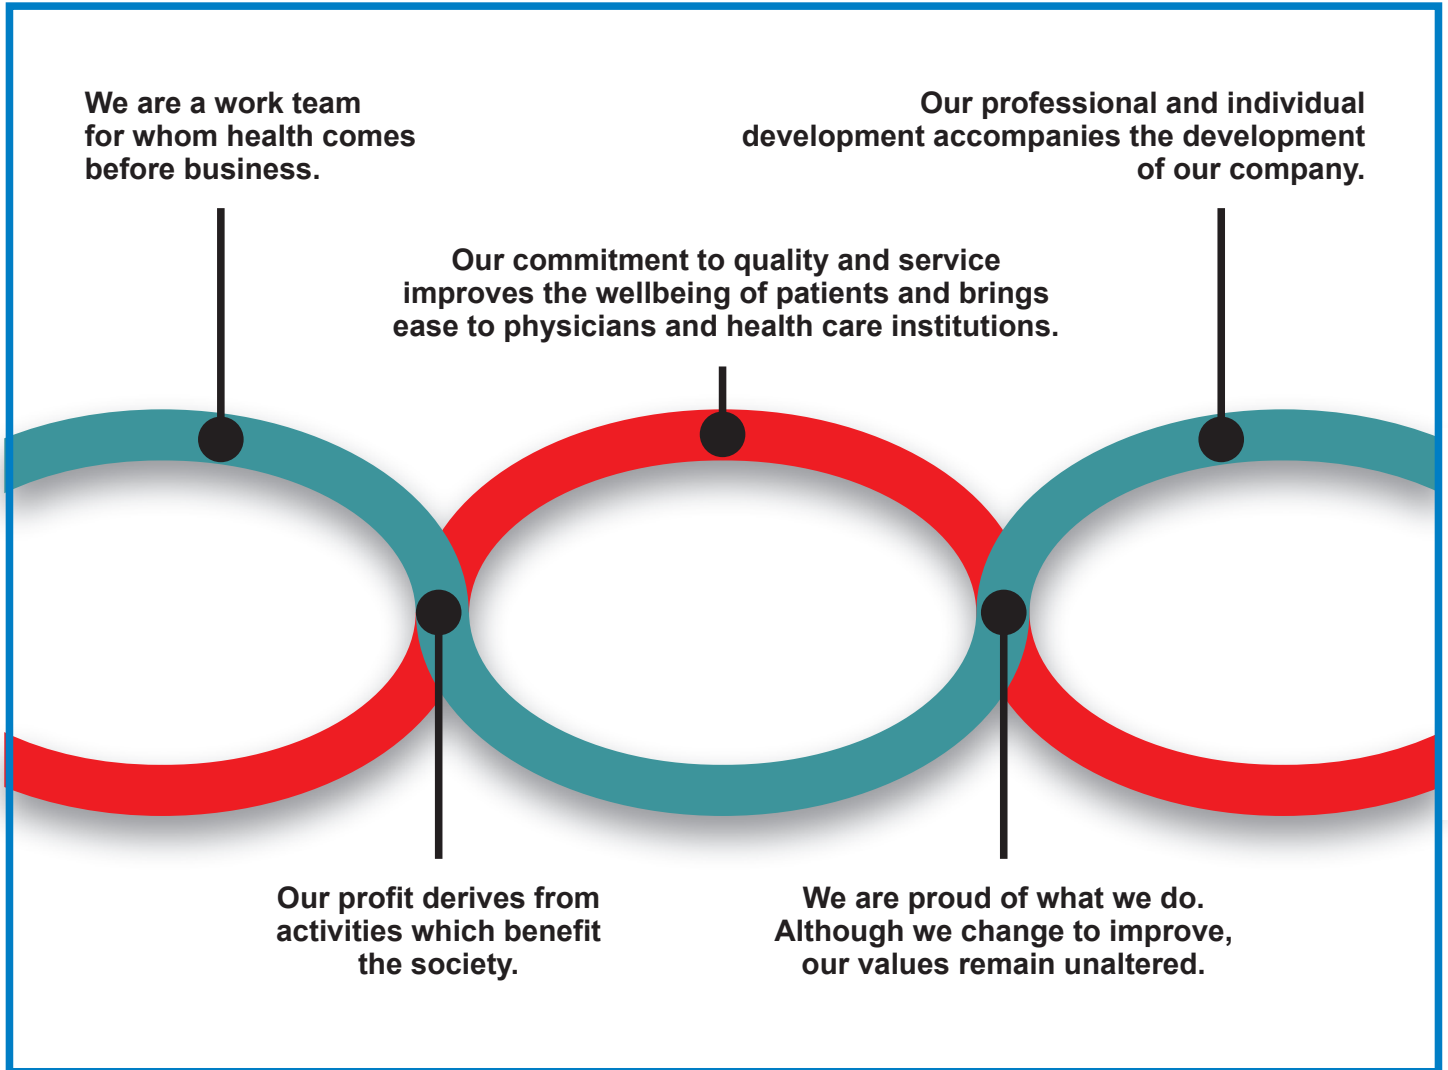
We are a work team for whom health comes before business.

Our professional and individual development accompanies the development of our company.

Our commitment to quality and service improves the wellbeing of patients and brings ease to physicians and health care institutions.

Our profit derives from activities which benefit the society.

We are proud of what we do. Although we change to improve, our values remain unaltered.